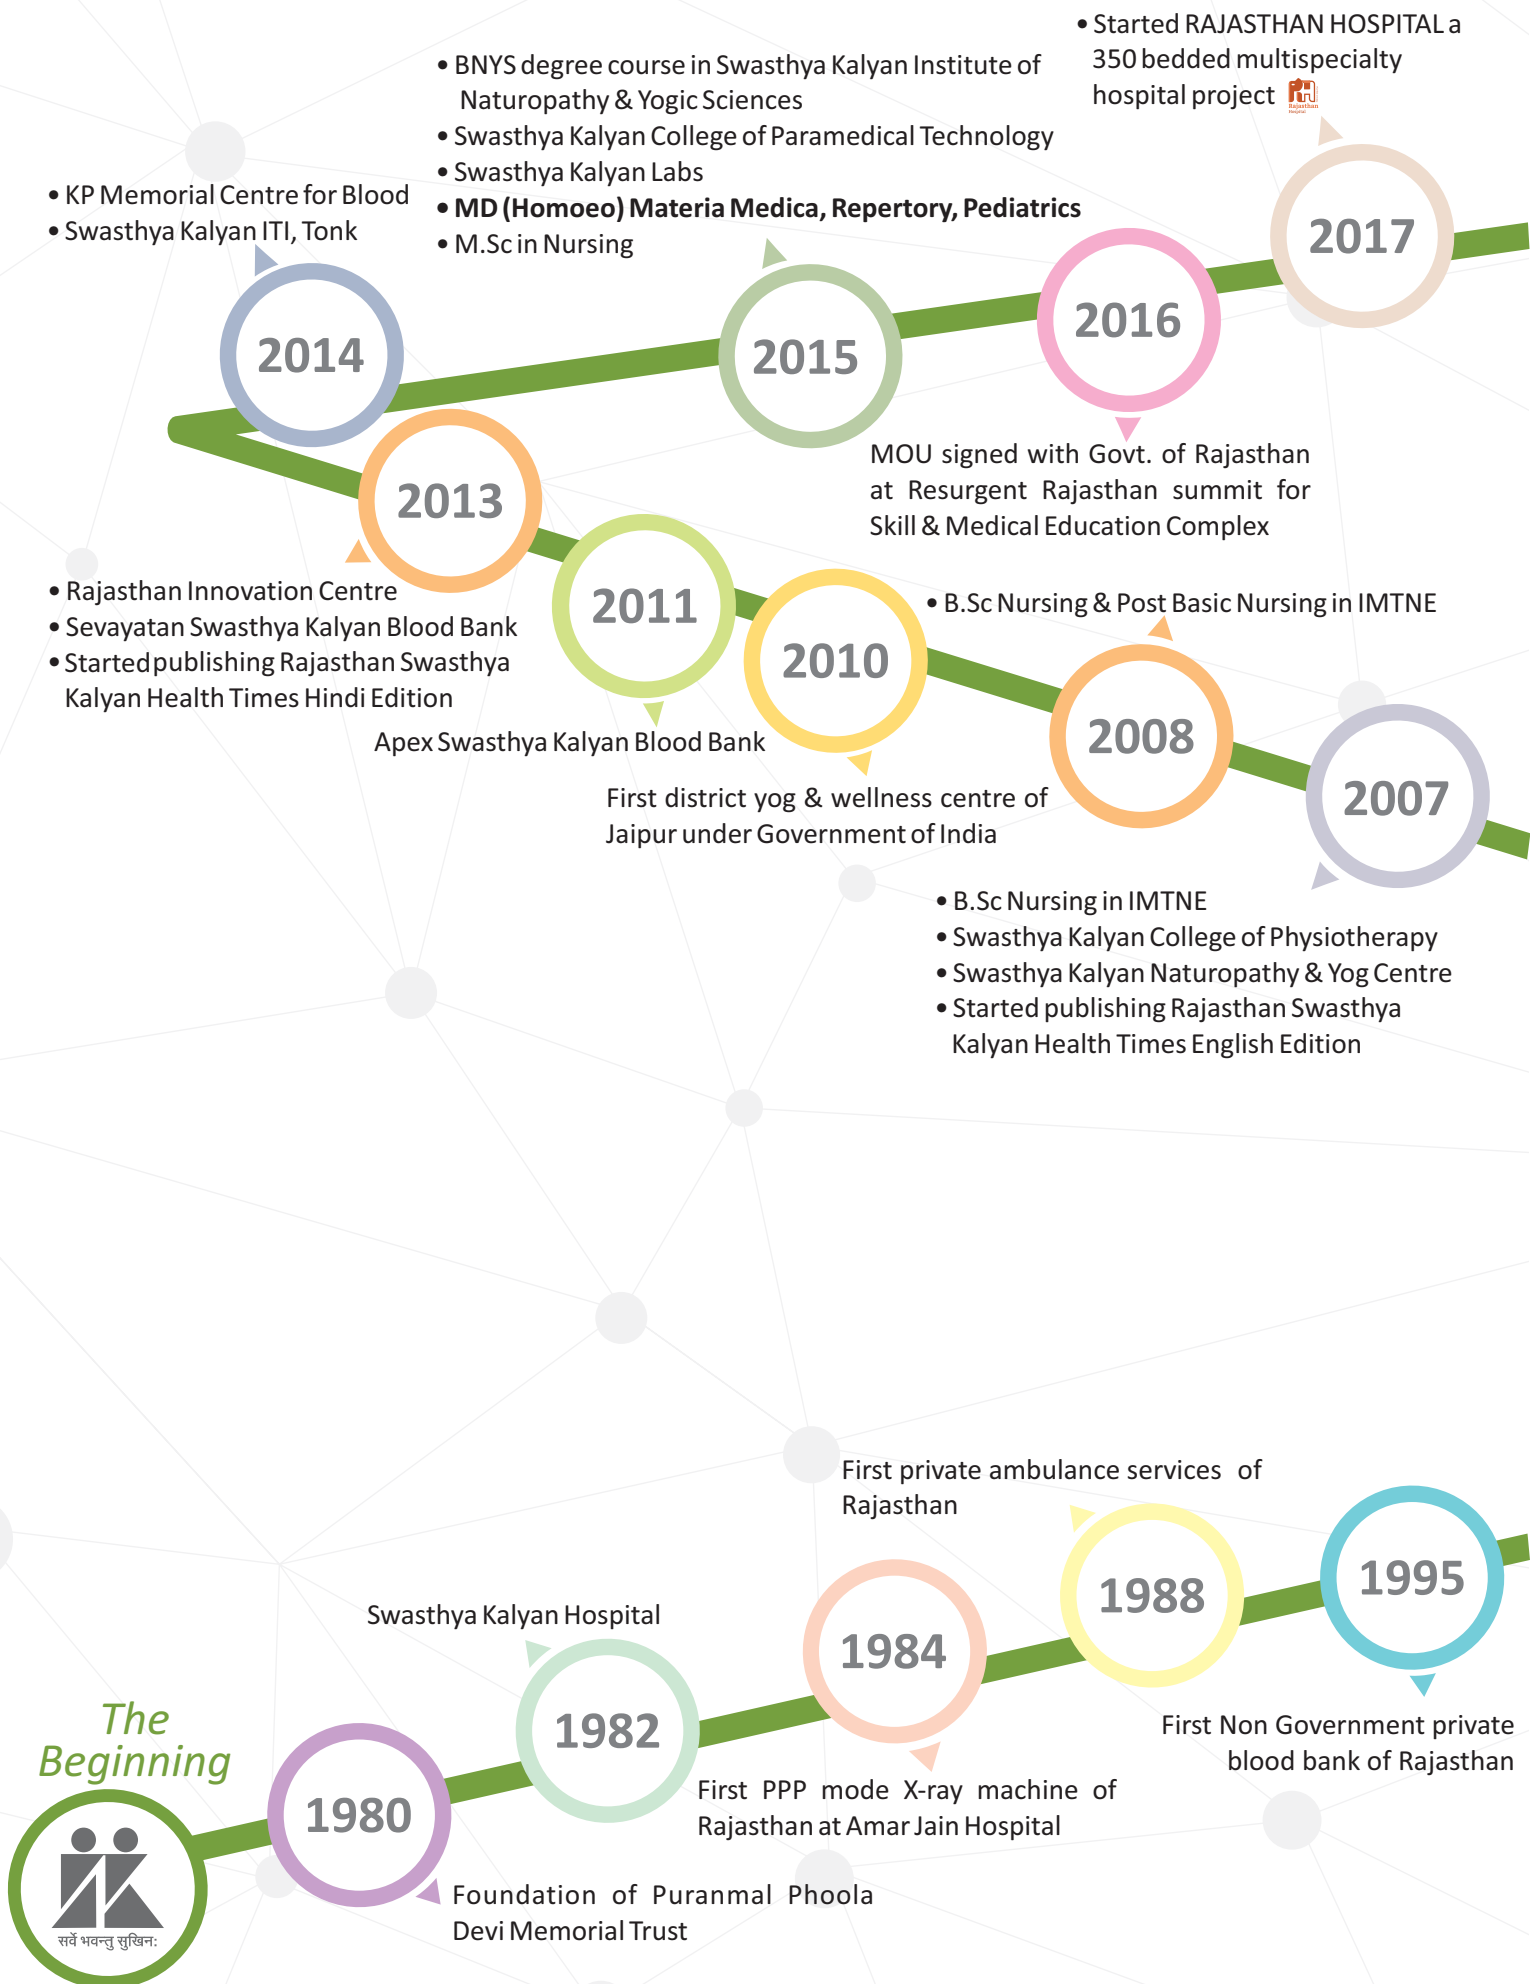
• Started RAJASTHAN HOSPITAL a 350 bedded multispecialty hospital project

• BNYS degree course in Swasthya Kalyan Institute of Naturopathy & Yogic Sciences
• Swasthya Kalyan College of Paramedical Technology
• Swasthya Kalyan Labs
• MD (Homoeo) Materia Medica, Repertory, Pediatrics
• M.Sc in Nursing

• KP Memorial Centre for Blood
• Swasthya Kalyan ITI, Tonk

2017

2016

2015

2014

2013

MOU signed with Govt. of Rajasthan at Resurgent Rajasthan summit for Skill & Medical Education Complex

2011

2010

• B.Sc Nursing & Post Basic Nursing in IMTNE

• Rajasthan Innovation Centre
• Sevayatan Swasthya Kalyan Blood Bank
• Started publishing Rajasthan Swasthya Kalyan Health Times Hindi Edition

2008

2007

Apex Swasthya Kalyan Blood Bank

First district yog & wellness centre of Jaipur under Government of India

• B.Sc Nursing in IMTNE
• Swasthya Kalyan College of Physiotherapy
• Swasthya Kalyan Naturopathy & Yog Centre
• Started publishing Rajasthan Swasthya Kalyan Health Times English Edition

First private ambulance services of Rajasthan

1995

1988

1984

Swasthya Kalyan Hospital

1982

First Non Government private blood bank of Rajasthan

The Beginning

1980

First PPP mode X-ray machine of Rajasthan at Amar Jain Hospital

Foundation of Puranmal Phoola Devi Memorial Trust

सर्वे भवन्तु सुखिन: